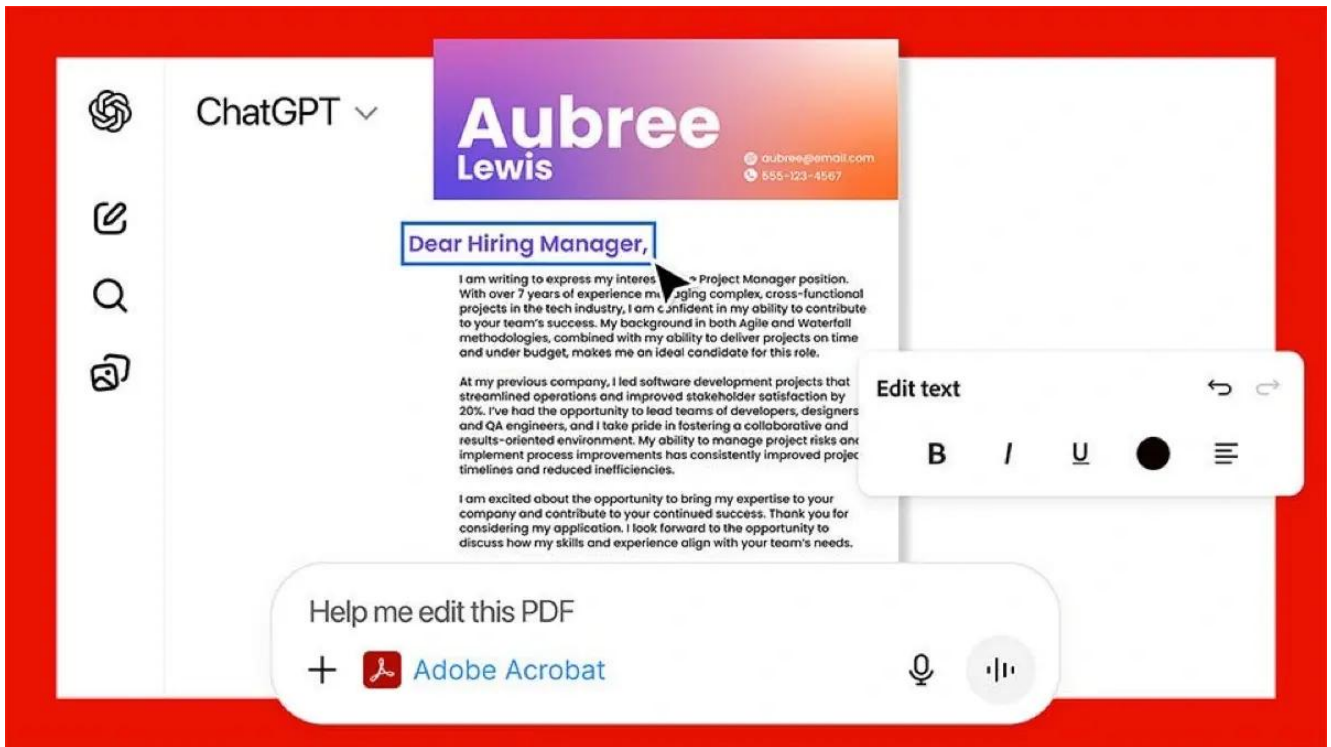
ChatGPT

Aubree
Lewis

aubree@email.com
555-123-4567

Dear Hiring Manager,

I am writing to express my interes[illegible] Project Manager position. With over 7 years of experience m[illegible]aging complex, cross-functional projects in the tech industry, I am c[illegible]nfident in my ability to contribute to your team's success. My background in both Agile and Waterfall methodologies, combined with my ability to deliver projects on time and under budget, makes me an ideal candidate for this role.

At my previous company, I led software development projects that streamlined operations and improved stakeholder satisfaction by 20%. I've had the opportunity to lead teams of developers, designers and QA engineers, and I take pride in fostering a collaborative and results-oriented environment. My ability to manage project risks and implement process improvements has consistently improved projec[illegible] timelines and reduced inefficiencies.

I am excited about the opportunity to bring my expertise to your company and contribute to your continued success. Thank you for considering my application. I look forward to the opportunity to discuss how my skills and experience align with your team's needs.

Edit text

B I U

Help me edit this PDF

+ Adobe Acrobat